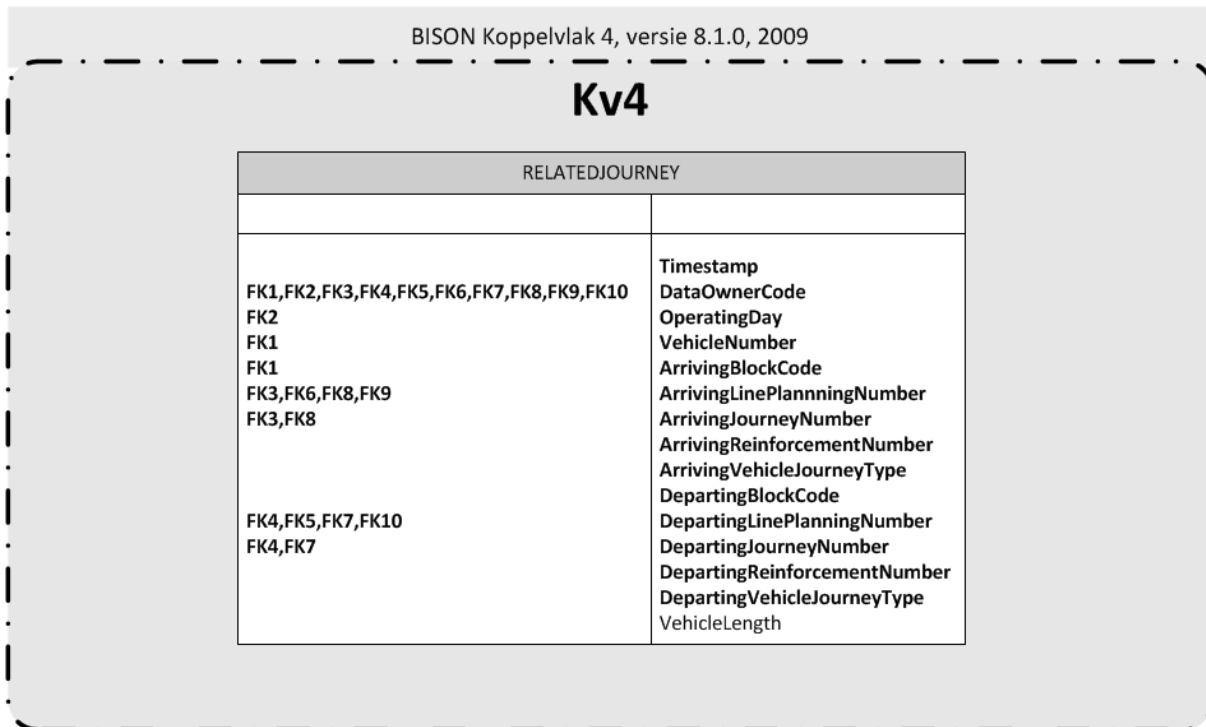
BISON Koppelvlak 4, versie 8.1.0, 2009

Kv4

RELATEDJOURNEY

| | |
|---|---|
| | |
| FK1,FK2,FK3,FK4,FK5,FK6,FK7,FK8,FK9,FK10<br>FK2<br>FK1<br>FK1<br>FK3,FK6,FK8,FK9<br>FK3,FK8<br><br><br><br>FK4,FK5,FK7,FK10<br>FK4,FK7 | Timestamp<br>DataOwnerCode<br>OperatingDay<br>VehicleNumber<br>ArrivingBlockCode<br>ArrivingLinePlannningNumber<br>ArrivingJourneyNumber<br>ArrivingReinforcementNumber<br>ArrivingVehicleJourneyType<br>DepartingBlockCode<br>DepartingLinePlanningNumber<br>DepartingJourneyNumber<br>DepartingReinforcementNumber<br>DepartingVehicleJourneyType<br>VehicleLength |